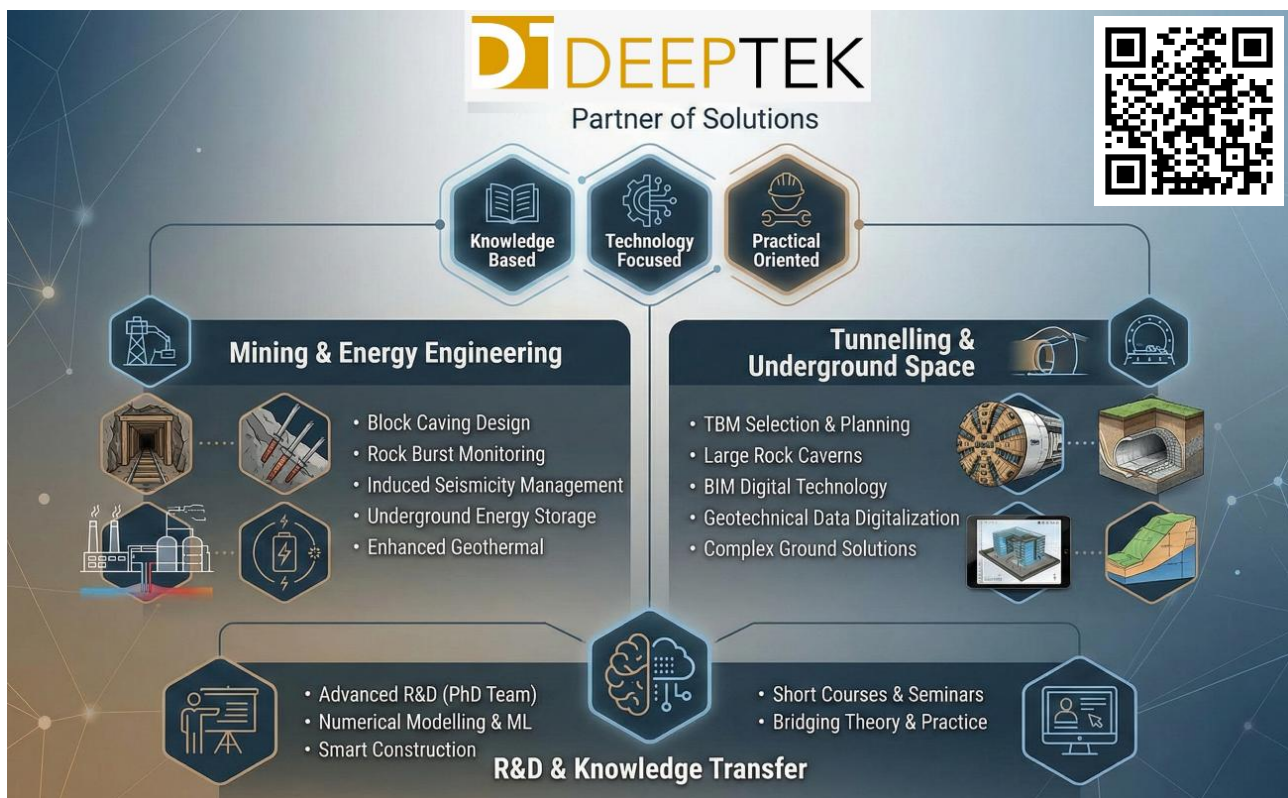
DT DEEPTEK
Partner of Solutions

Knowledge Based
Technology Focused
Practical Oriented

Mining & Energy Engineering

• Block Caving Design
• Rock Burst Monitoring
• Induced Seismicity Management
• Underground Energy Storage
• Enhanced Geothermal

Tunnelling & Underground Space

• TBM Selection & Planning
• Large Rock Caverns
• BIM Digital Technology
• Geotechnical Data Digitalization
• Complex Ground Solutions

• Advanced R&D (PhD Team)
• Numerical Modelling & ML
• Smart Construction

• Short Courses & Seminars
• Bridging Theory & Practice

R&D & Knowledge Transfer